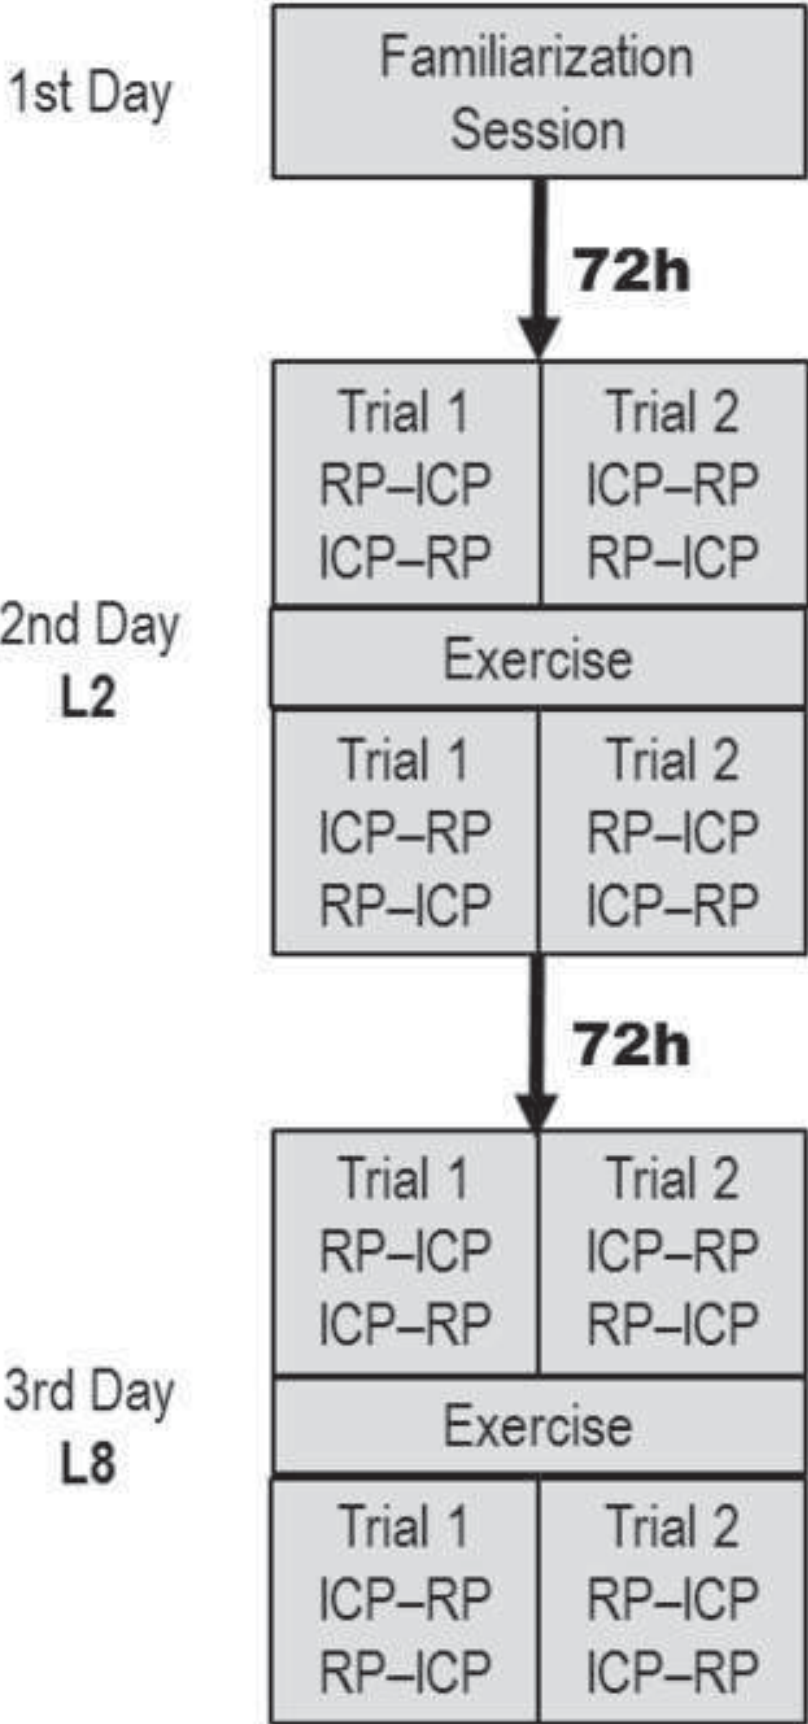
1st Day

Familiarization Session

72h

2nd Day
L2

Trial 1
RP–ICP
ICP–RP

Trial 2
ICP–RP
RP–ICP

Exercise

Trial 1
ICP–RP
RP–ICP

Trial 2
RP–ICP
ICP–RP

72h

3rd Day
L8

Trial 1
RP–ICP
ICP–RP

Trial 2
ICP–RP
RP–ICP

Exercise

Trial 1
ICP–RP
RP–ICP

Trial 2
RP–ICP
ICP–RP